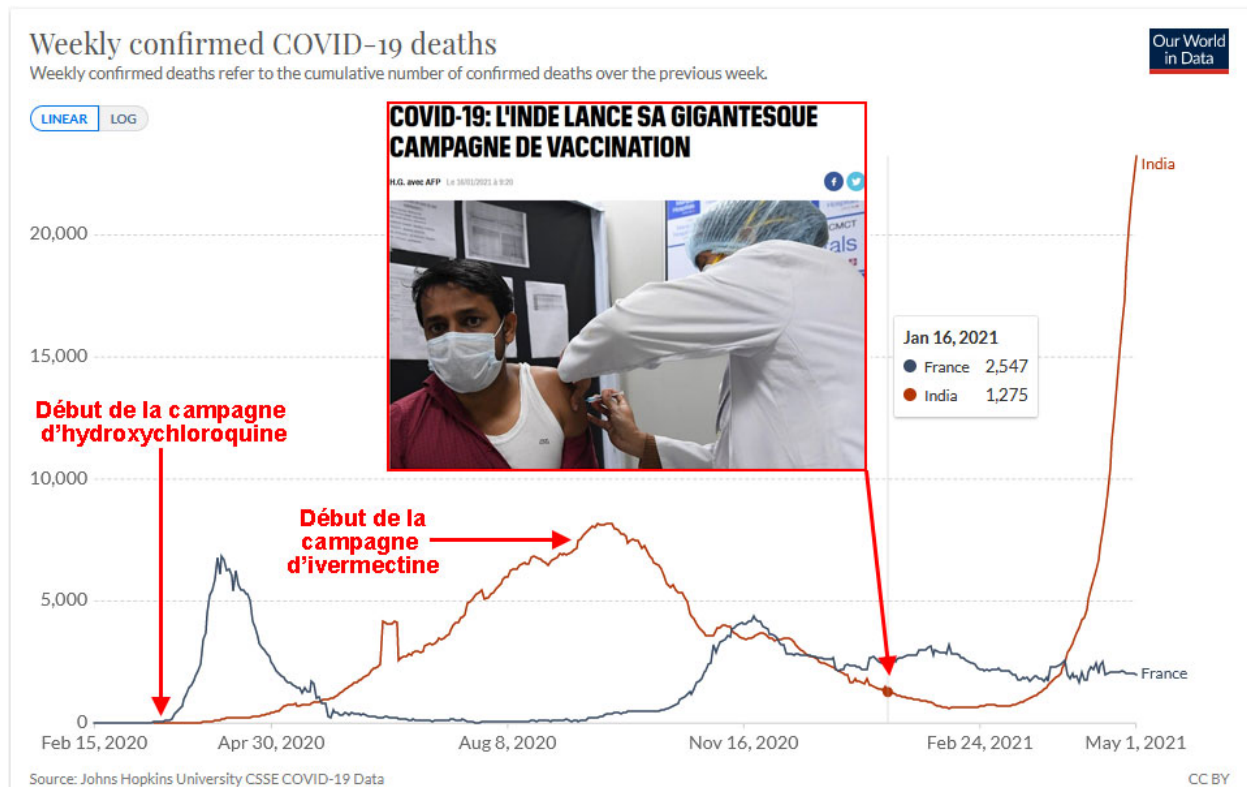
Weekly confirmed COVID-19 deaths
Weekly confirmed deaths refer to the cumulative number of confirmed deaths over the previous week.

Our World in Data

LINEAR LOG

COVID-19: L'INDE LANCE SA GIGANTESQUE CAMPAGNE DE VACCINATION

H.G. avec AFP Le 16/01/2021 à 9:20

Jan 16, 2021
France 2,547
India 1,275

India

20,000

15,000

Début de la campagne d'hydroxychloroquine

10,000

Début de la campagne d'ivermectine

5,000

0

France

Feb 15, 2020 Apr 30, 2020 Aug 8, 2020 Nov 16, 2020 Feb 24, 2021 May 1, 2021

Source: Johns Hopkins University CSSE COVID-19 Data

CC BY